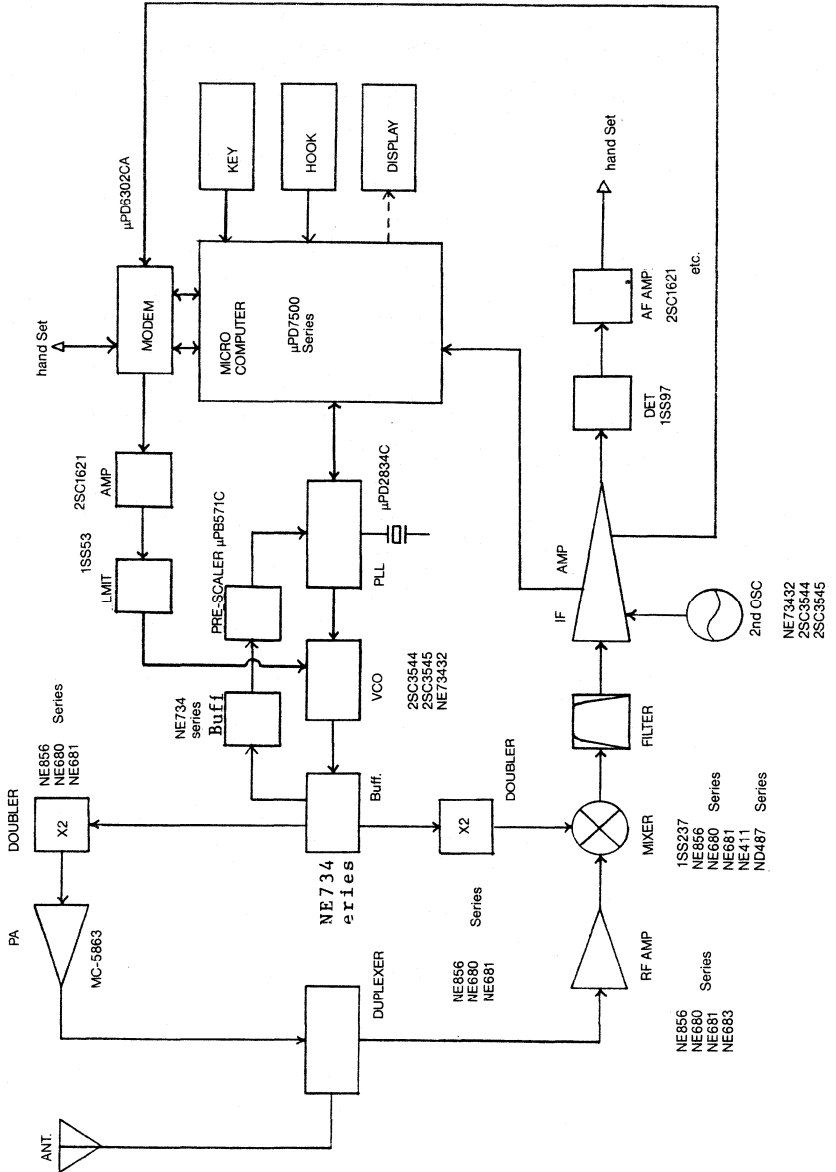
KEY
HOOK
DISPLAY
hand Set
μPD6302CA
MODEM
MICRO COMPUTER
μPD7500 Series
hand Set
AF AMP
2SC1621
etc.
2SC1621
AMP
DET
1SS97
1SS53
LMIT
PRE-SCALER μPB571C
PLL
μPD2834C
AMP
IF
2nd OSC
NE73432
2SC3544
2SC3545
NE856
NE680
NE681
Series
DOUBLER
X2
NE734 series
Buff
VCO
2SC3544
2SC3545
NE73432
Buff.
NE734 eries
X2
DOUBLER
FILTER
MIXER
1SS237
NE856
NE680
NE681
NE411
ND487
Series
Series
PA
MC-5863
DUPLEXER
NE856
NE680
NE681
Series
RF AMP
NE856
NE680
NE681
NE683
Series
ANT.